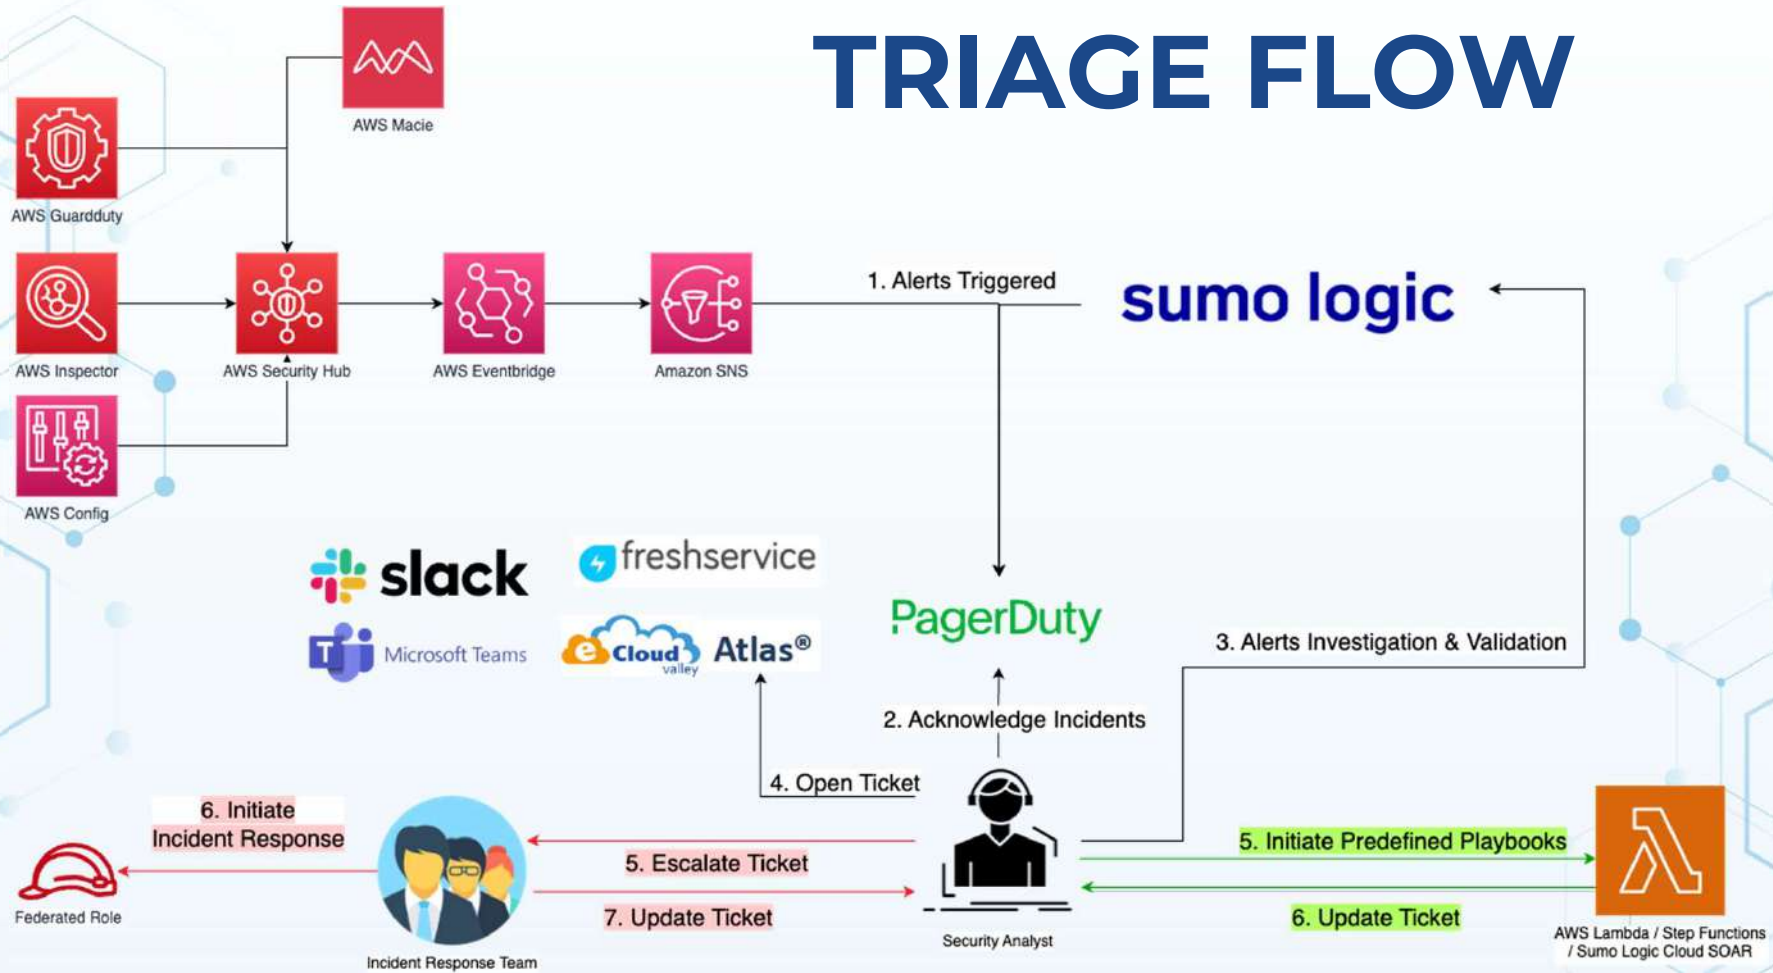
TRIAGE FLOW

AWS Macie

AWS Guardduty

AWS Inspector

AWS Security Hub

AWS Eventbridge

Amazon SNS

1. Alerts Triggered

sumo logic

AWS Config

slack

freshservice

Microsoft Teams

eCloud valley

Atlas®

PagerDuty

3. Alerts Investigation & Validation

2. Acknowledge Incidents

4. Open Ticket

6. Initiate Incident Response

5. Escalate Ticket

7. Update Ticket

5. Initiate Predefined Playbooks

6. Update Ticket

Federated Role

Incident Response Team

Security Analyst

AWS Lambda / Step Functions / Sumo Logic Cloud SOAR